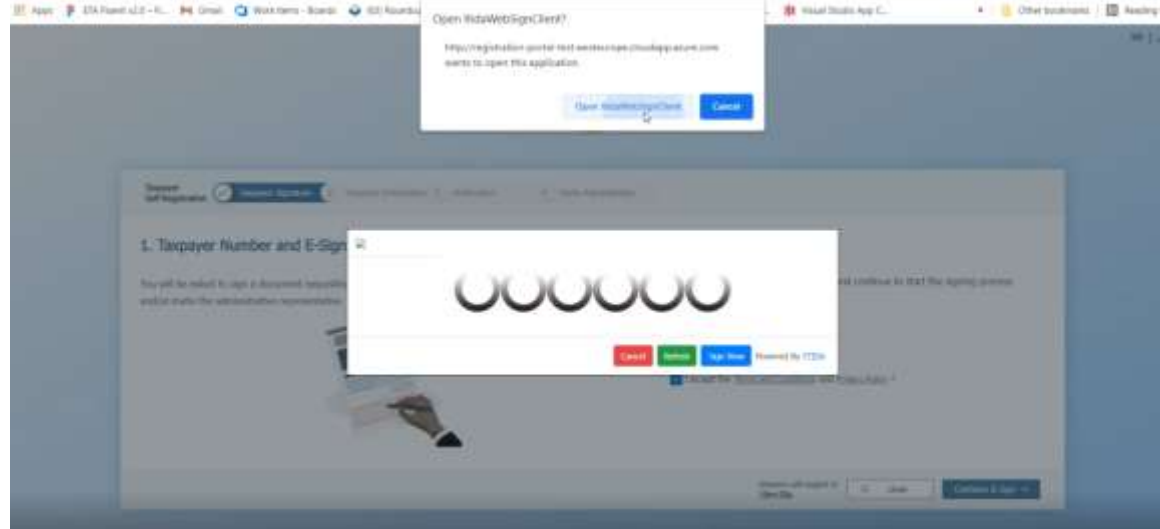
Apps ETA Fluent v2.0 – F... Gmail Work items - Boards Roundu Visual Studio App C... Other bookmarks Reading

Open VidaWebSignClient?

https://registration-portal-test.westeurope.cloudapp.azure.com wants to open this application.

Open VidaWebSignClient Cancel

Taxpayer Self Registration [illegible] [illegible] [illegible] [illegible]

1. Taxpayer Number and E-Sign

You will be asked to sign a document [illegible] and/or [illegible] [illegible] and continue to start the signing process

Cancel Refresh Sign Now Powered By VIDA

I accept the Terms and Conditions and Privacy Policy *

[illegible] Continue & Sign